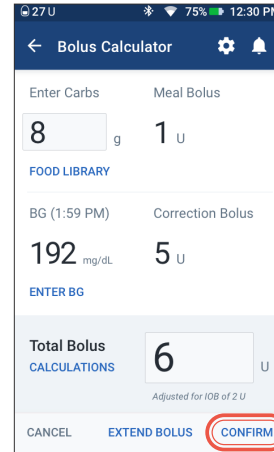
27 U
75% 12:30 PM

Bolus Calculator

Enter Carbs
8 g
FOOD LIBRARY

Meal Bolus
1 U

BG (1:59 PM)
192 mg/dL
ENTER BG

Correction Bolus
5 U

Total Bolus
CALCULATIONS
6 U
Adjusted for IOB of 2 U

CANCEL
EXTEND BOLUS
CONFIRM